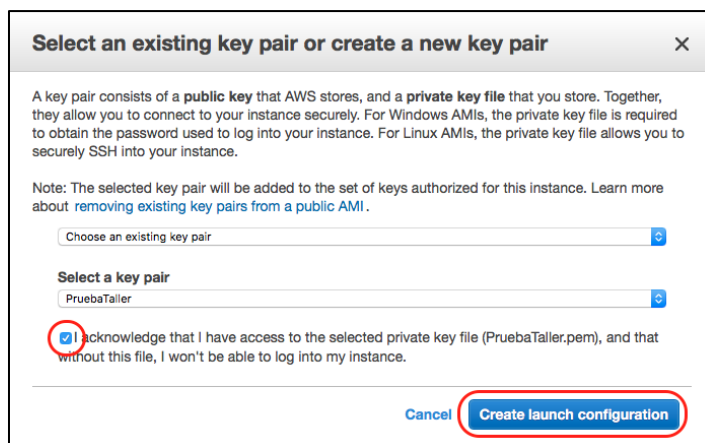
Select an existing key pair or create a new key pair

×

A key pair consists of a public key that AWS stores, and a private key file that you store. Together, they allow you to connect to your instance securely. For Windows AMIs, the private key file is required to obtain the password used to log into your instance. For Linux AMIs, the private key file allows you to securely SSH into your instance.

Note: The selected key pair will be added to the set of keys authorized for this instance. Learn more about removing existing key pairs from a public AMI.

Choose an existing key pair

Select a key pair

PruebaTaller

I acknowledge that I have access to the selected private key file (PruebaTaller.pem), and that without this file, I won't be able to log into my instance.

Cancel

Create launch configuration